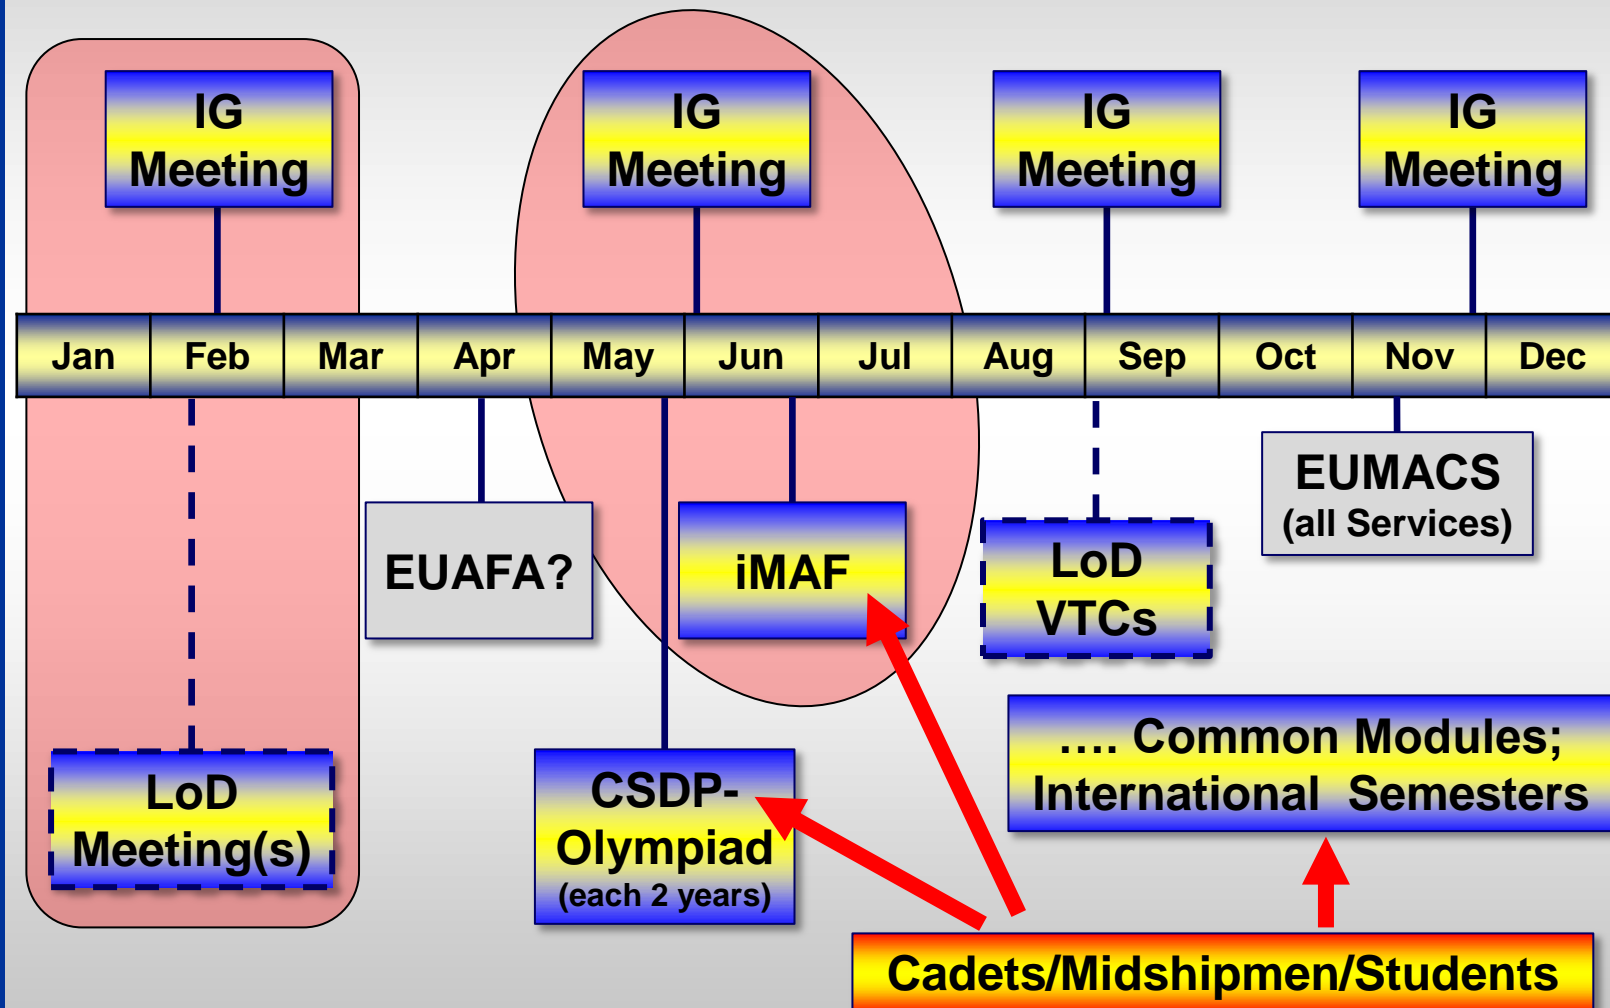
IG Meeting

IG Meeting

IG Meeting

IG Meeting

| Jan | Feb | Mar | Apr | May | Jun | Jul | Aug | Sep | Oct | Nov | Dec |
|---|---|---|---|---|---|---|---|---|---|---|---|

EUAFA?

iMAF

LoD VTCs

EUMACS (all Services)

LoD Meeting(s)

CSDP-Olympiad (each 2 years)

…. Common Modules; International Semesters

Cadets/Midshipmen/Students